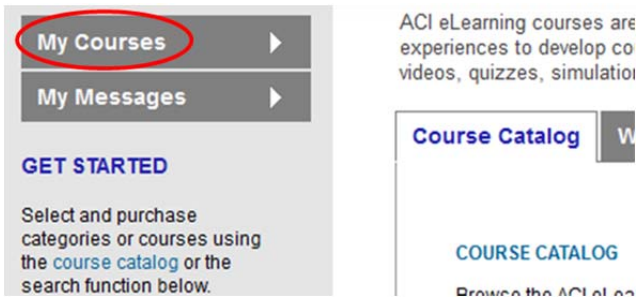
My Courses

My Messages

GET STARTED

Select and purchase categories or courses using the course catalog or the search function below.

ACI eLearning courses are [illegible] experiences to develop co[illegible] videos, quizzes, simulatio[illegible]

Course Catalog

W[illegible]

COURSE CATALOG

Browse the ACI eLea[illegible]